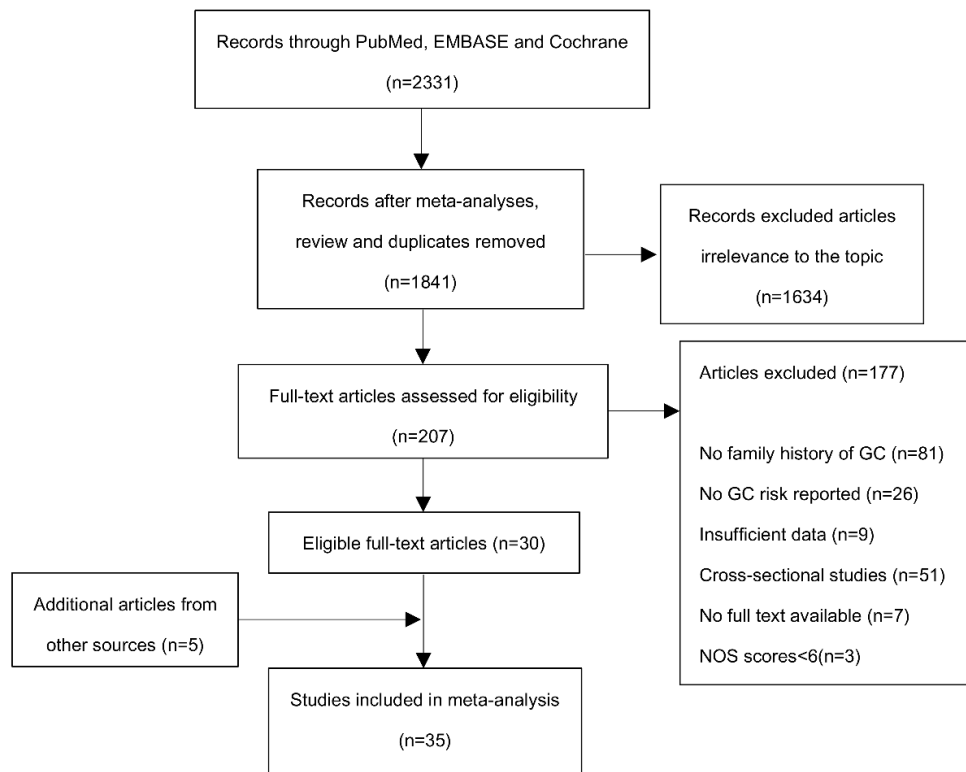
Records through PubMed, EMBASE and Cochrane
(n=2331)

Records after meta-analyses, review and duplicates removed
(n=1841)

Records excluded articles irrelevance to the topic
(n=1634)

Full-text articles assessed for eligibility
(n=207)

Articles excluded (n=177)

No family history of GC (n=81)
No GC risk reported (n=26)
Insufficient data (n=9)
Cross-sectional studies (n=51)
No full text available (n=7)
NOS scores<6(n=3)

Eligible full-text articles (n=30)

Additional articles from other sources (n=5)

Studies included in meta-analysis
(n=35)